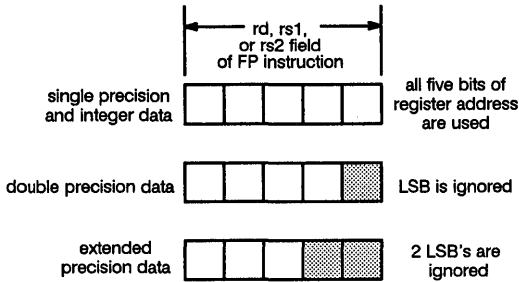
rd, rs1, or rs2 field of FP instruction

single precision and integer data

all five bits of register address are used

double precision data

LSB is ignored

extended precision data

2 LSB's are ignored